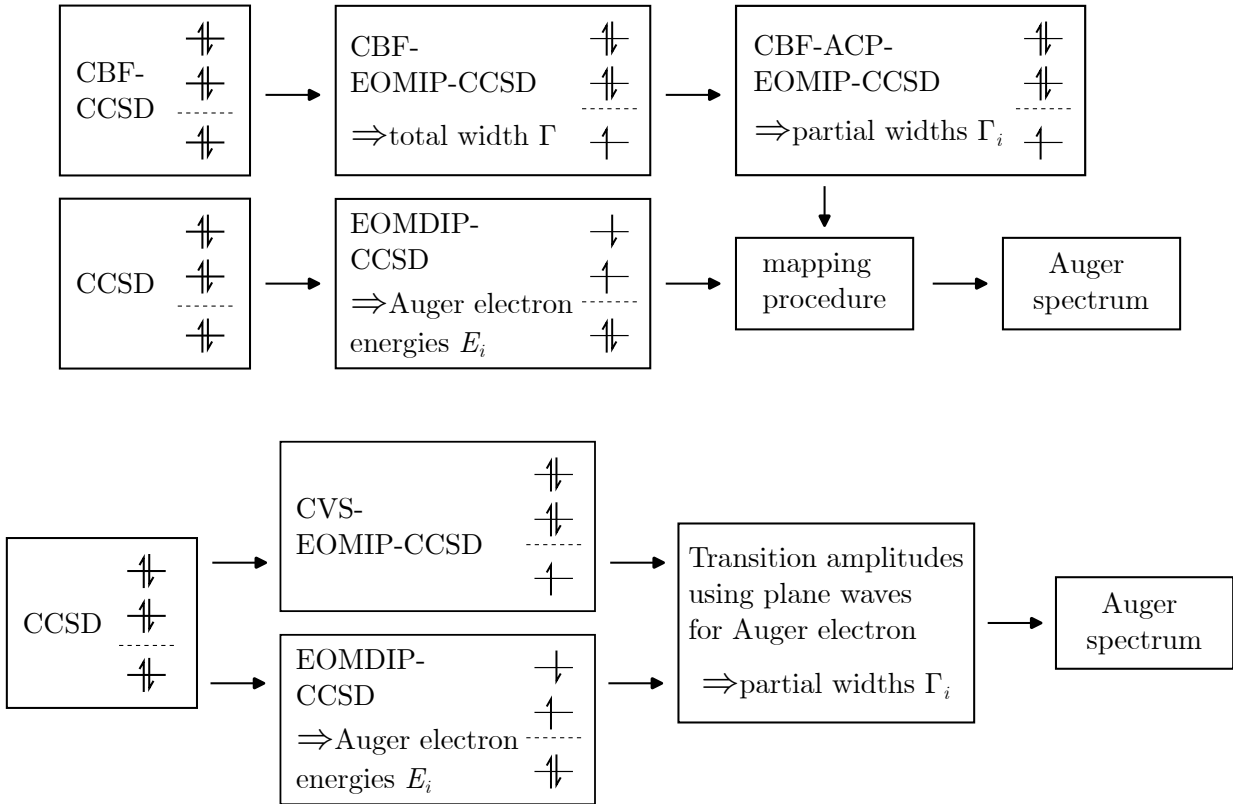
CBF-CCSD

CBF-EOMIP-CCSD
$\Rightarrow$total width $\Gamma$

CBF-ACP-EOMIP-CCSD
$\Rightarrow$partial widths $\Gamma_i$

CCSD

EOMDIP-CCSD
$\Rightarrow$Auger electron energies $E_i$

mapping procedure

Auger spectrum

CCSD

CVS-EOMIP-CCSD

EOMDIP-CCSD
$\Rightarrow$Auger electron energies $E_i$

Transition amplitudes using plane waves for Auger electron
$\Rightarrow$partial widths $\Gamma_i$

Auger spectrum